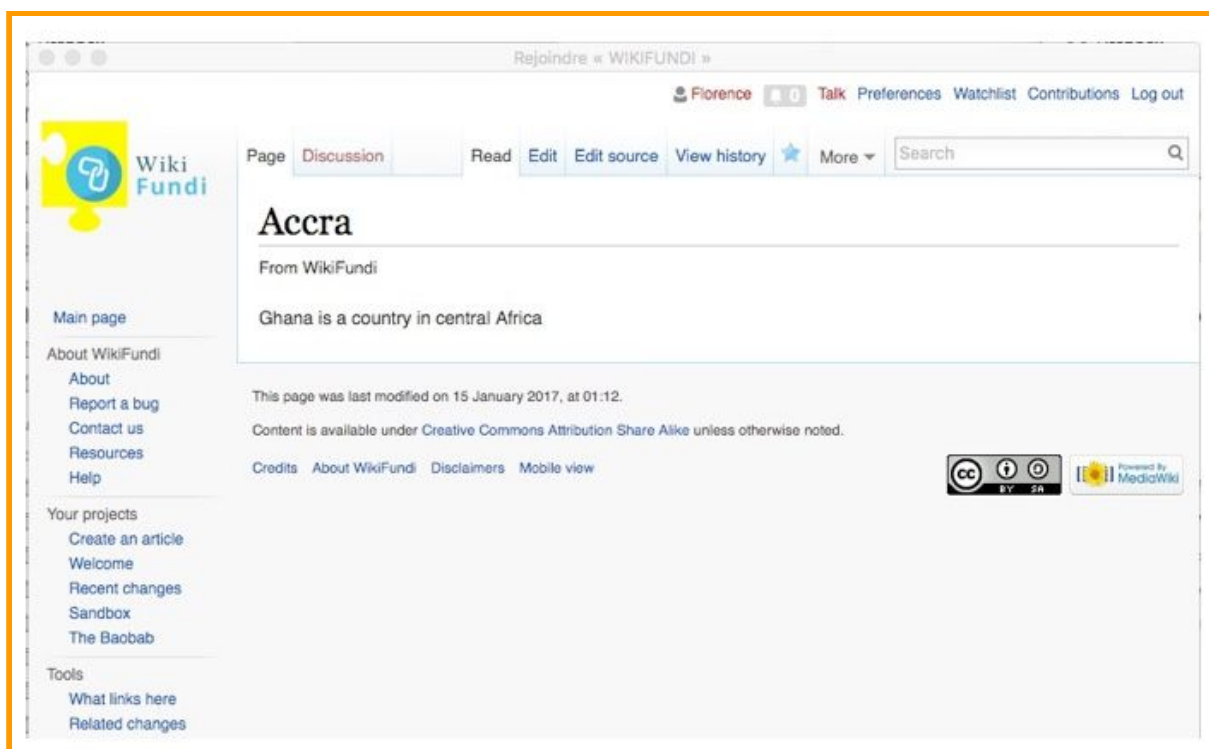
Rejoindre « WIKIFUNDI »

Florence 0 Talk Preferences Watchlist Contributions Log out

Wiki Fundi

Page Discussion Read Edit Edit source View history More Search

Accra

From WikiFundi

Ghana is a country in central Africa

Main page
About WikiFundi
About
Report a bug
Contact us
Resources
Help
Your projects
Create an article
Welcome
Recent changes
Sandbox
The Baobab
Tools
What links here
Related changes

This page was last modified on 15 January 2017, at 01:12.

Content is available under Creative Commons Attribution Share Alike unless otherwise noted.

Credits About WikiFundi Disclaimers Mobile view

cc BY SA

Powered By MediaWiki